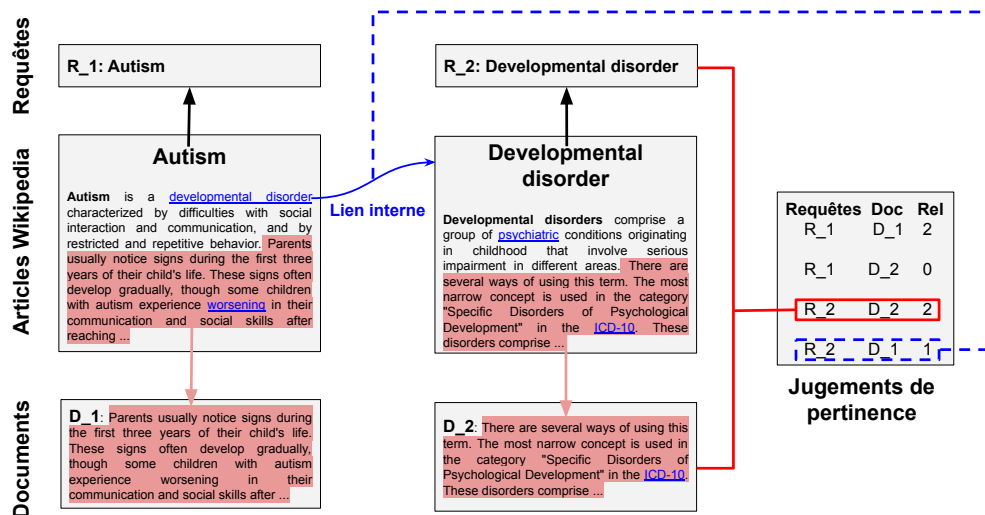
Requêtes

R_1: Autism

R_2: Developmental disorder

Articles Wikipedia

Autism

**Autism** is a developmental disorder characterized by difficulties with social interaction and communication, and by restricted and repetitive behavior. Parents usually notice signs during the first three years of their child's life. These signs often develop gradually, though some children with autism experience worsening in their communication and social skills after reaching ...

Lien interne

Developmental disorder

**Developmental disorders** comprise a group of psychiatric conditions originating in childhood that involve serious impairment in different areas. There are several ways of using this term. The most narrow concept is used in the category "Specific Disorders of Psychological Development" in the ICD-10. These disorders comprise ...

| Requêtes | Doc | Rel |
|---|---|---|
| R_1 | D_1 | 2 |
| R_1 | D_2 | 0 |
| R_2 | D_2 | 2 |
| R_2 | D_1 | 1 |

Jugements de pertinence

Documents

**D_1**: Parents usually notice signs during the first three years of their child's life. These signs often develop gradually, though some children with autism experience worsening in their communication and social skills after ...

**D_2**: There are several ways of using this term. The most narrow concept is used in the category "Specific Disorders of Psychological Development" in the ICD-10. These disorders comprise ...